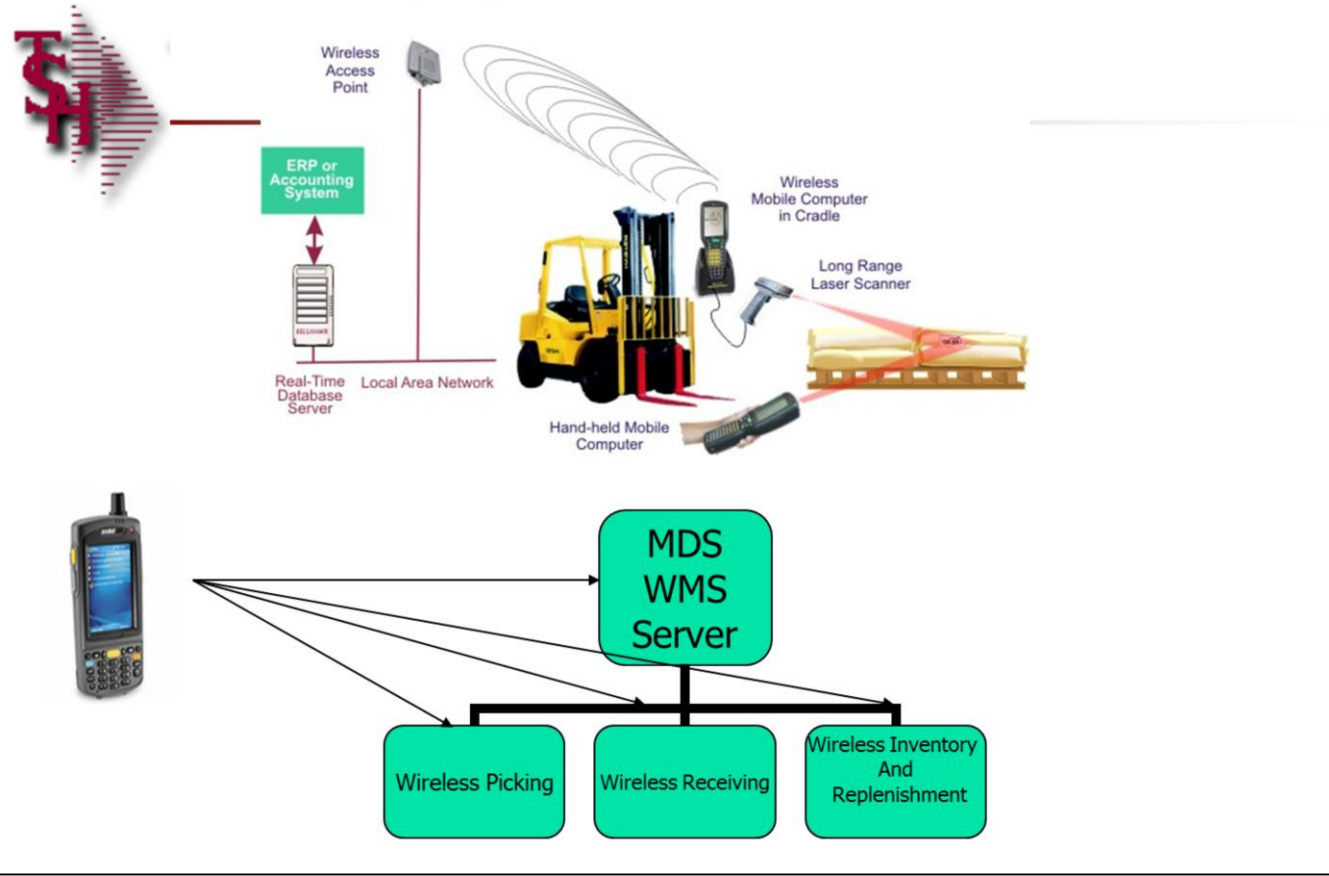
Wireless Access Point

ERP or Accounting System

Wireless Mobile Computer in Cradle

Long Range Laser Scanner

Real-Time Database Server

Local Area Network

Hand-held Mobile Computer

MDS WMS Server

Wireless Picking

Wireless Receiving

Wireless Inventory And Replenishment